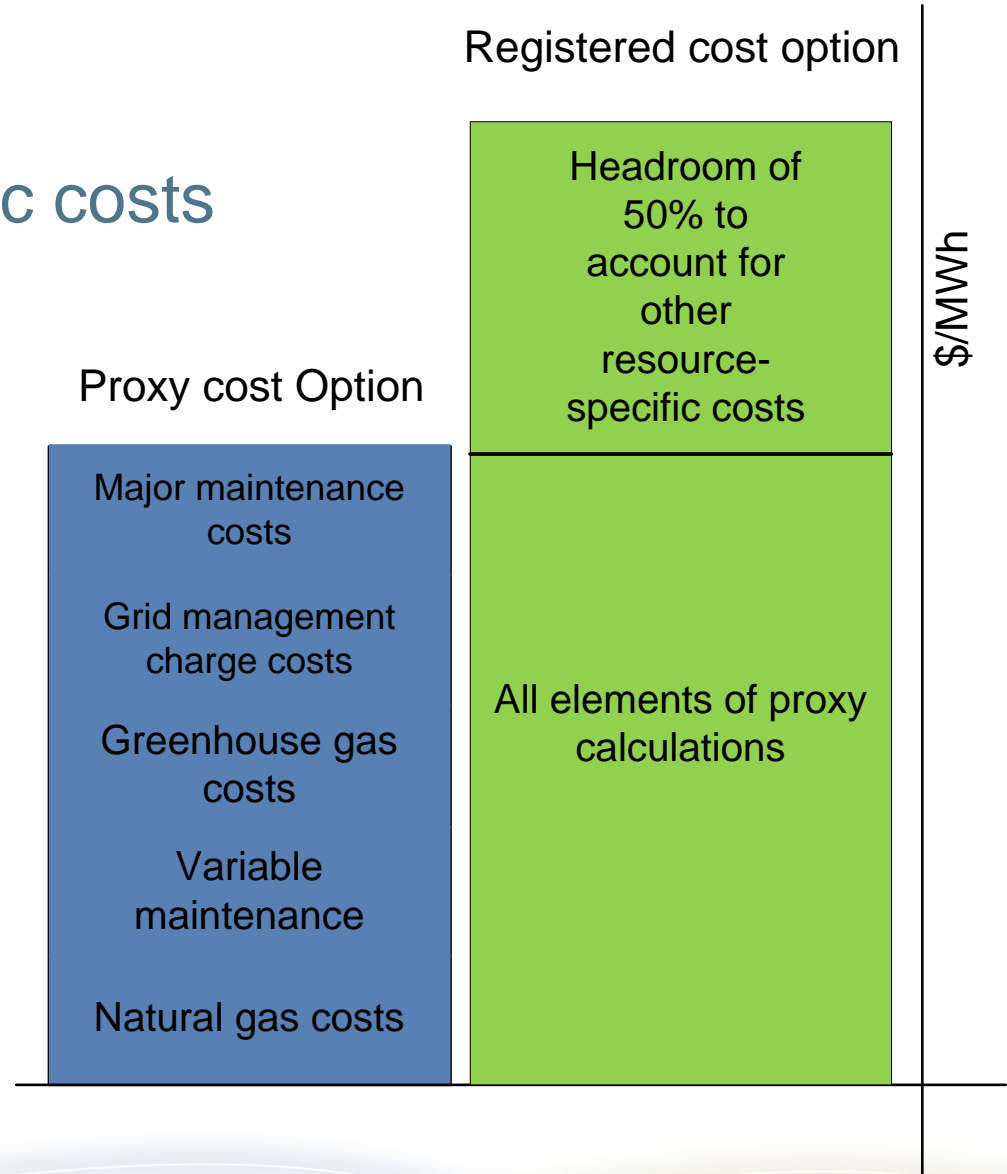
c costs

Registered cost option

Proxy cost Option

Major maintenance costs

Grid management charge costs

Greenhouse gas costs

Variable maintenance

Natural gas costs

Headroom of 50% to account for other resource-specific costs

All elements of proxy calculations

$/MWh